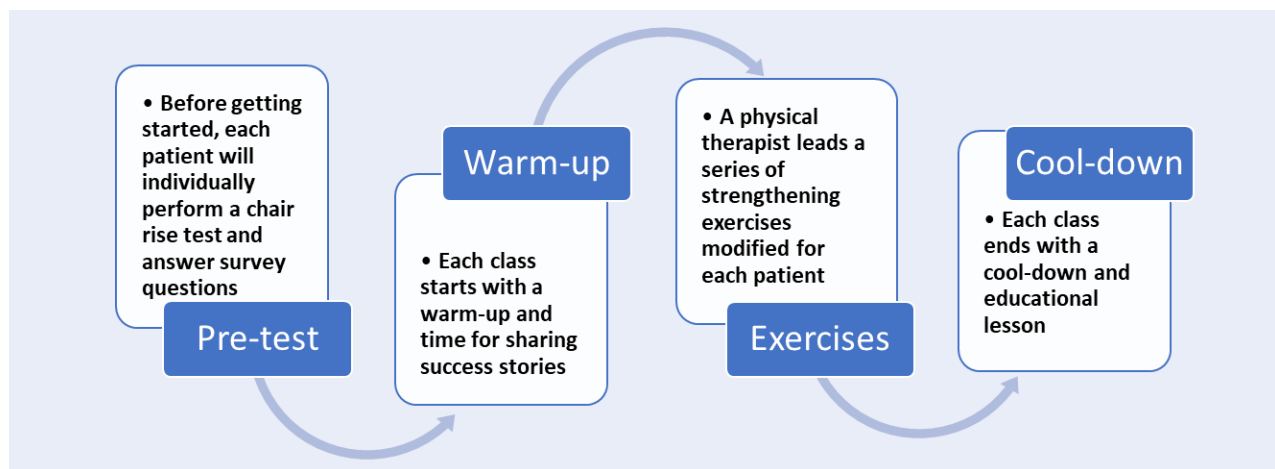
• Before getting started, each patient will individually perform a chair rise test and answer survey questions

Pre-test

Warm-up

• Each class starts with a warm-up and time for sharing success stories

• A physical therapist leads a series of strengthening exercises modified for each patient

Exercises

Cool-down

• Each class ends with a cool-down and educational lesson